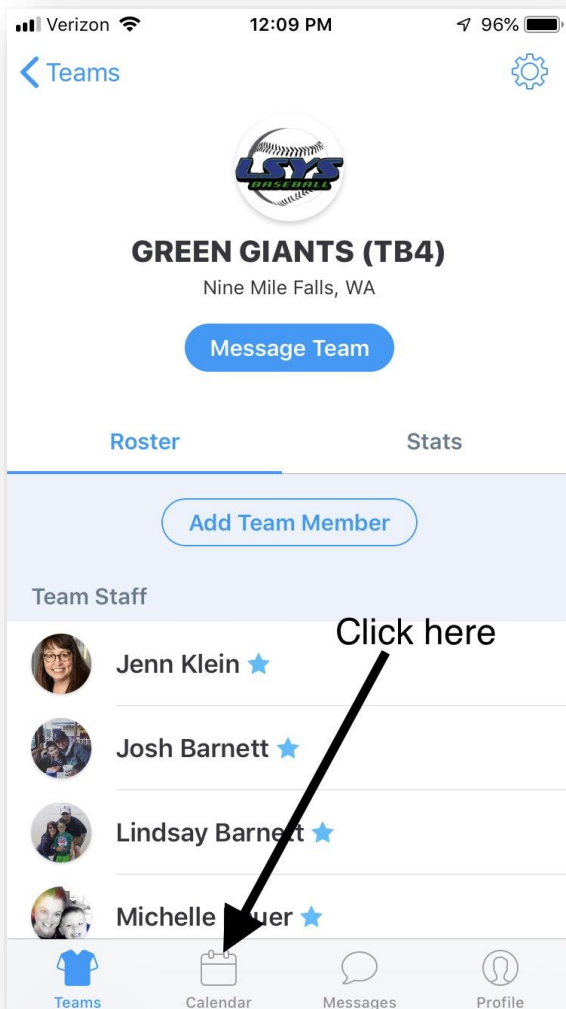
Verizon 12:09 PM 96%

Teams

LSYS BASEBALL

GREEN GIANTS (TB4)

Nine Mile Falls, WA

Message Team

Roster

Stats

Add Team Member

Team Staff

Click here

Jenn Klein

Josh Barnett

Lindsay Barne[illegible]t

Michelle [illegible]uer

Teams

Calendar

Messages

Profile